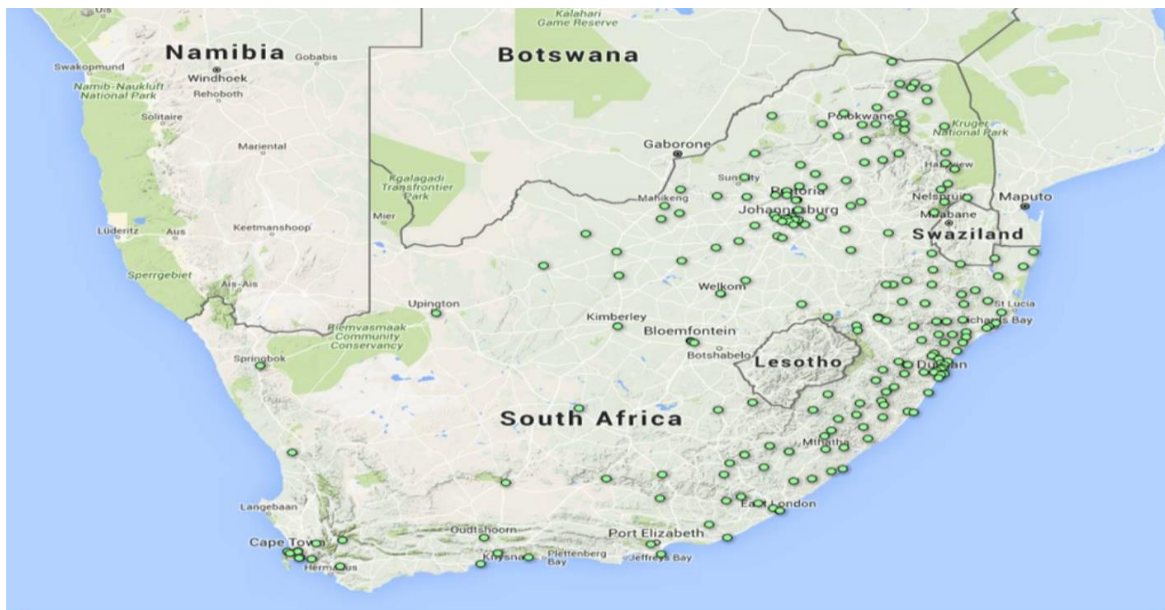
Kalahari Game Reserve

Namibia
Gobabis
Swakopmund
Windhoek
Namib-Naukluft National Park
Rehoboth
Solitaire
Mariental
Keetmanshoop
Lüderitz
Aus
Sperrgebiet
Ais-Ais

Botswana
Gaborone
Kgalagadi Transfrontier Park
Mier
Mahikeng
Sun City
Polokwane
Kruger National Park
Hazyview
Pretoria
Johannesburg
Nelspruit
Maputo
Mbabane
Swaziland
Welkom
Upington
Kimberley
Bloemfontein
Botshabelo
Lesotho
St Lucia
Richards Bay
Durban
Riemvasmaak Community Conservancy
Springbok
South Africa
Mthatha
East London
Langebaan
Oudtshoorn
Port Elizabeth
Cape Town
Hermanus
Knysna
Plettenberg Bay
Jeffreys Bay